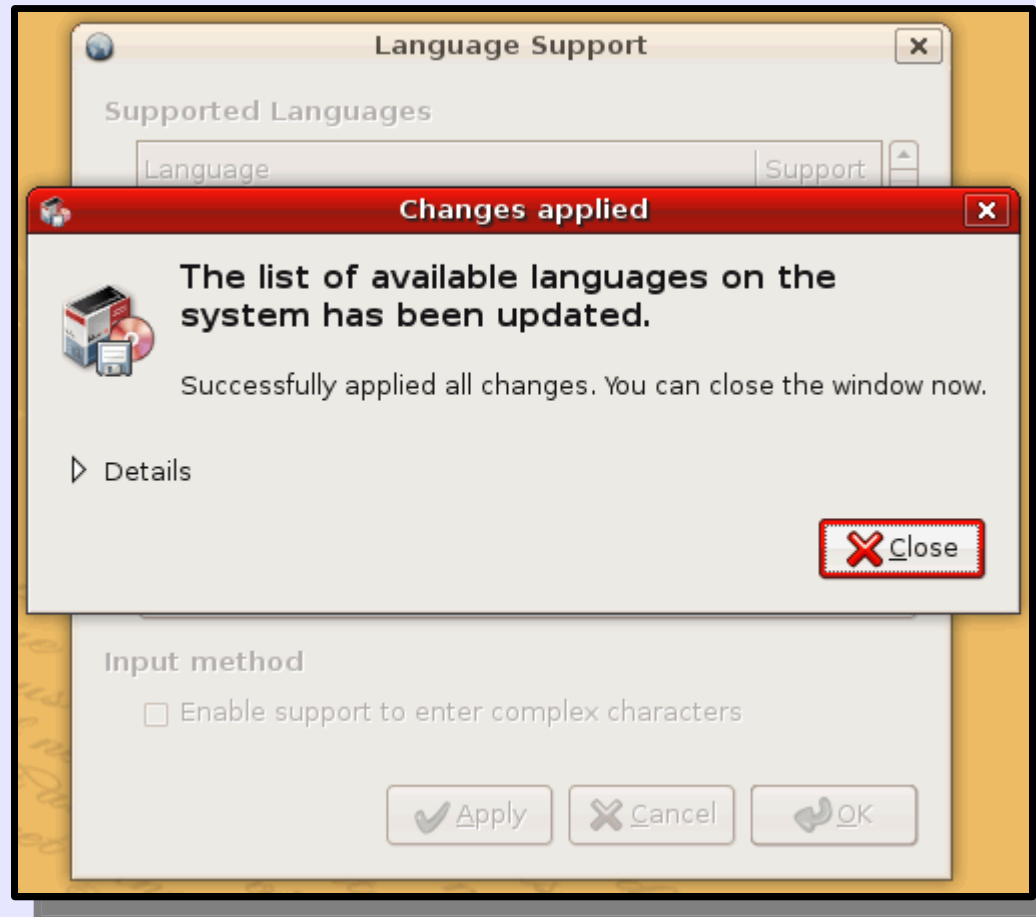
Language Support

Supported Languages

| Language | Support |
|---|---|

Changes applied

The list of available languages on the system has been updated.

Successfully applied all changes. You can close the window now.

Details

Close

Input method

Enable support to enter complex characters

Apply Cancel OK